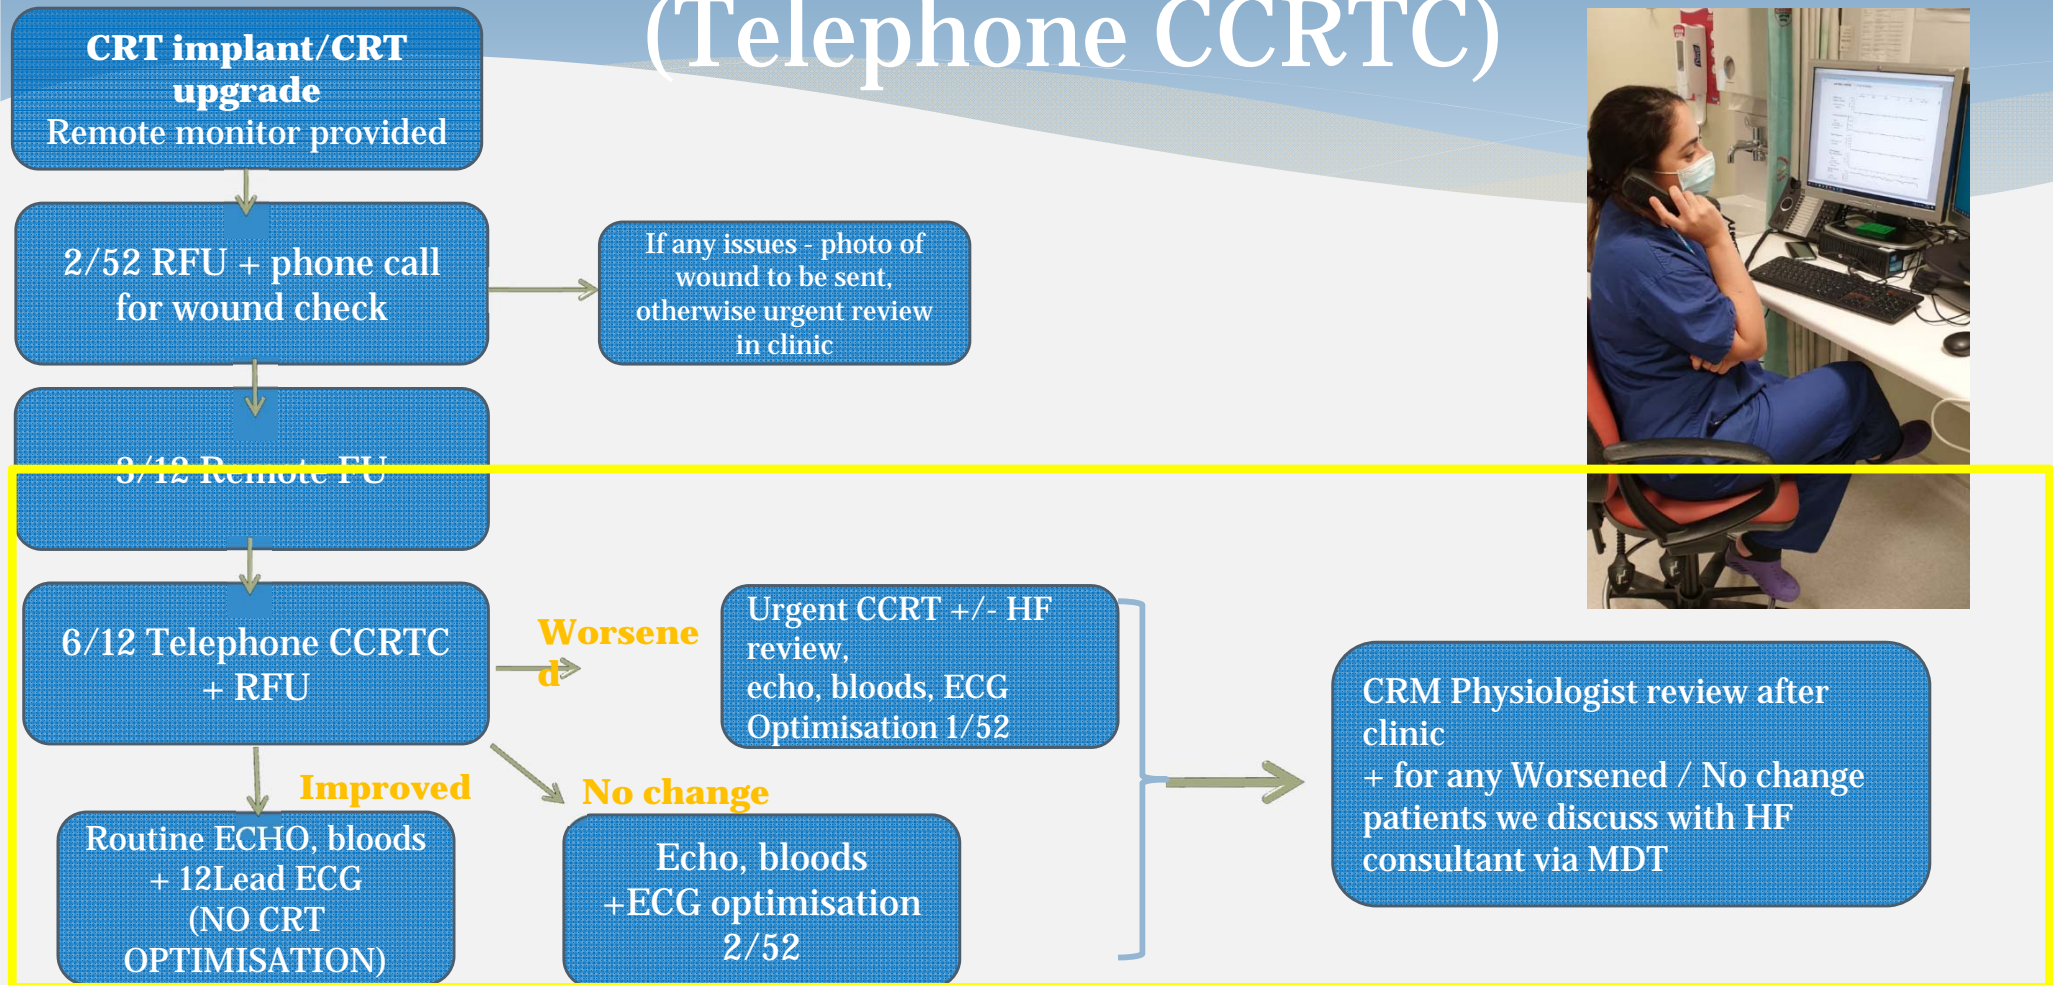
(Telephone CCRTC)

CRT implant/CRT upgrade
Remote monitor provided

2/52 RFU + phone call for wound check

If any issues - photo of wound to be sent, otherwise urgent review in clinic

3/12 Remote FU

6/12 Telephone CCRTC + RFU

Worsened

Urgent CCRT +/- HF review,
echo, bloods, ECG
Optimisation 1/52

Improved

No change

Routine ECHO, bloods + 12Lead ECG (NO CRT OPTIMISATION)

Echo, bloods +ECG optimisation 2/52

CRM Physiologist review after clinic
+ for any Worsened / No change patients we discuss with HF consultant via MDT